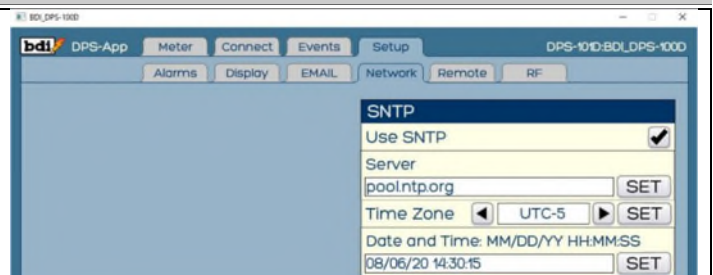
BDI_DPS-100D

bdi DPS-App Meter Connect Events Setup DPS-101D:BDI_DPS-100D

Alarms Display EMAIL Network Remote RF

SNTP

Use SNTP ✔

Server

pool.ntp.org SET

Time Zone ◀ UTC-5 ▶ SET

Date and Time: MM/DD/YY HH:MM:SS

08/06/20 14:30:15 SET